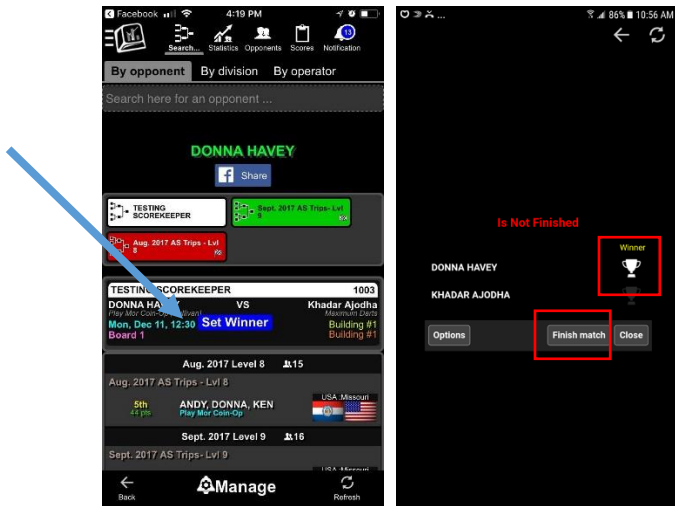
Facebook 4:19 PM

Search... Statistics Opponents Scores Notification 13

By opponent By division By operator

Search here for an opponent ...

DONNA HAVEY

Share

TESTING SCOREKEEPER

Sept. 2017 AS Trips - Lvl 9

Aug. 2017 AS Trips - Lvl 8

TESTING SCOREKEEPER 1003

DONNA HAV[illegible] VS Khadar Ajodha

Play Mor Coin-Op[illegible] Maximum Darts

Mon, Dec 11, 12:30 Set Winner Building #1

Board 1 Building #1

Aug. 2017 Level 8 15

Aug. 2017 AS Trips - Lvl 8

5th 44 pts ANDY, DONNA, KEN Play Mor Coin-Op USA::Missouri

Sept. 2017 Level 9 16

Sept. 2017 AS Trips - Lvl 9

USA::Missouri

Back Manage Refresh

86% 10:56 AM

Is Not Finished

Winner

DONNA HAVEY

KHADAR AJODHA

Options Finish match Close